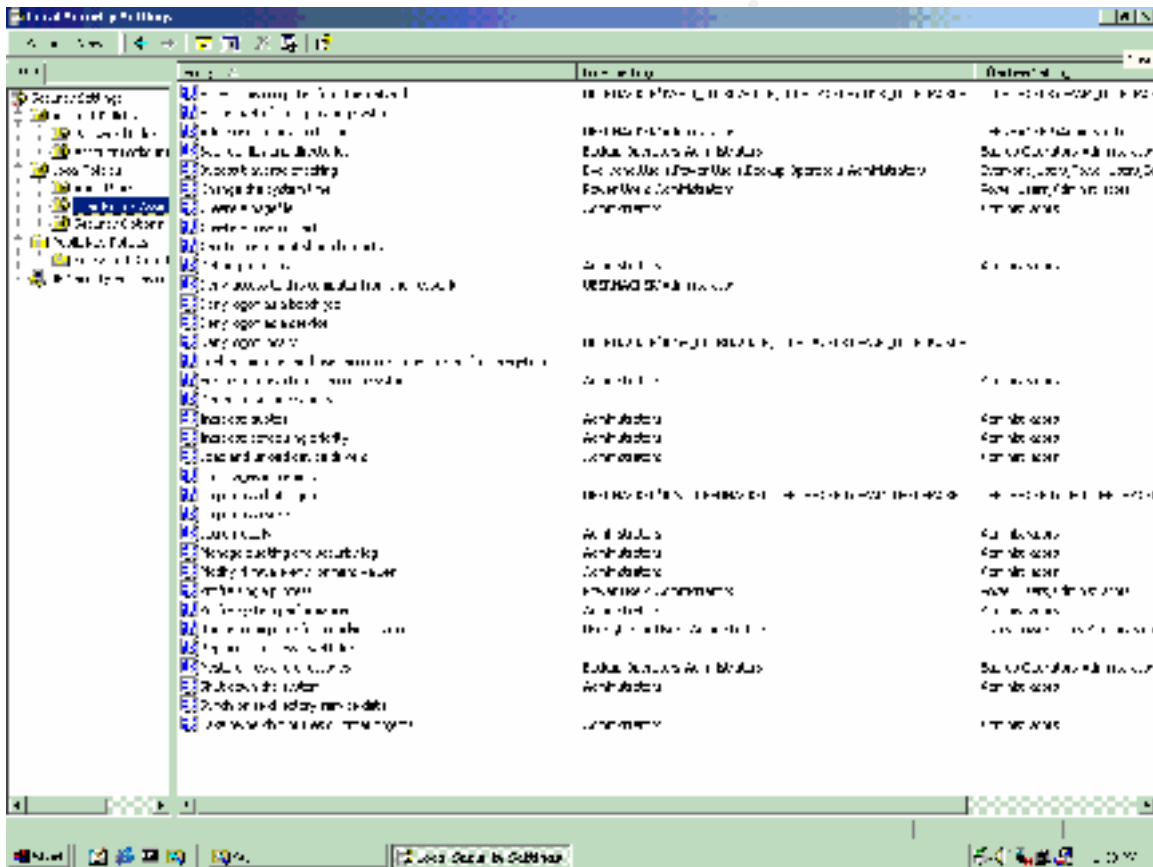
Local Security Settings

Security Settings

Bypass traverse checking
Change the system time
Create a pagefile

Deny logon as a batch job
Deny logon as a service

Increase quotas
Increase scheduling priority
Load and unload device drivers

Manage auditing and security log
Modify firmware environment values

Shut down the system
Synchronize directory service data

Everyone,Users,Power Users,Backup Operators,Administrators
Power Users,Administrators
Administrators
Administrators
Administrators
Administrators
Administrators
Administrators
Administrators
Backup Operators,Administrators
Backup Operators,Administrators
Administrators
Administrators

Local Security Settings